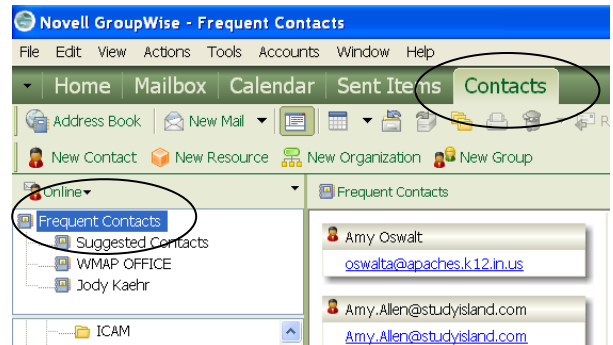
Novell GroupWise - Frequent Contacts

File Edit View Actions Tools Accounts Window Help

Home Mailbox Calendar Sent Items Contacts

Address Book New Mail

New Contact New Resource New Organization New Group

Online

Frequent Contacts

Frequent Contacts
Suggested Contacts
WMAP OFFICE
Jody Kaehr

ICAM

Amy Oswalt
oswalta@apaches.k12.in.us

Amy.Allen@studyisland.com
Amy.Allen@studyisland.com